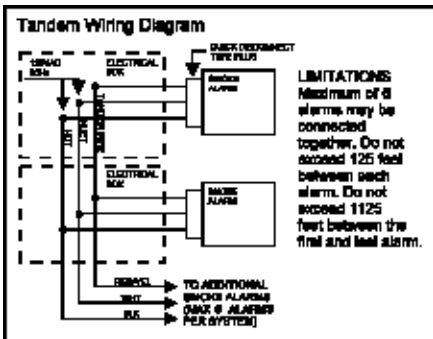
Tandem Wiring Diagram

120VAC 60Hz

ELECTRICAL BOX

QUICK DISCONNECT TYPE PLUG

SMOKE ALARM

WHT

BLK

RED/YEL

ELECTRICAL BOX

SMOKE ALARM

LIMITATIONS: Maximum of 6 alarms may be connected together. Do not exceed 125 feet between each alarm. Do not exceed 1125 feet between the first and last alarm.

RED/YEL

WHT

BLK

TO ADDITIONAL SMOKE ALARMS (MAX 6 ALARMS PER SYSTEM)